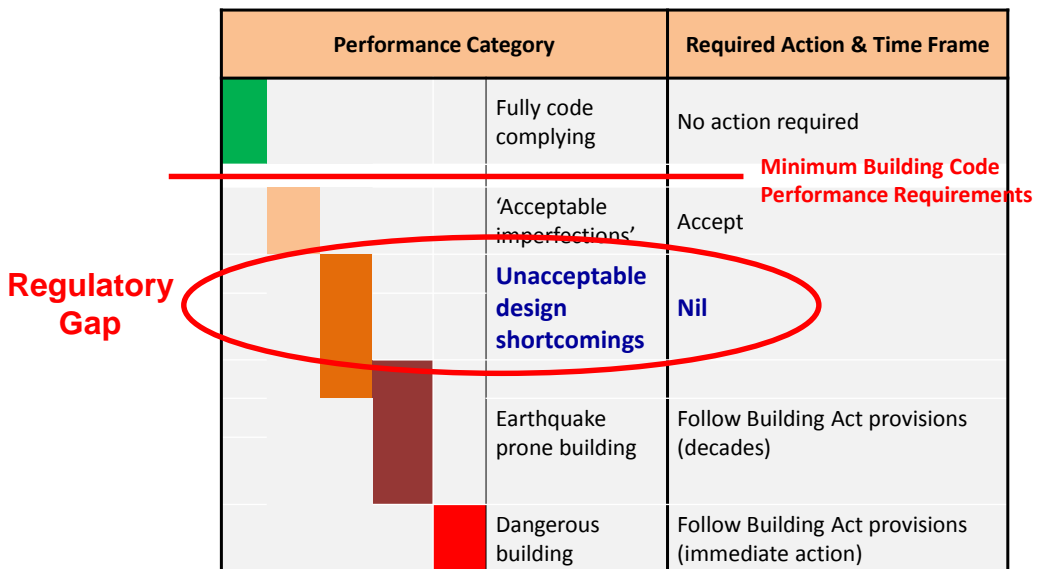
| Performance Category | Required Action & Time Frame |
|---|---|
| Fully code complying | No action required |
| 'Acceptable imperfections' | Accept |
| Unacceptable design shortcomings | Nil |
| Earthquake prone building | Follow Building Act provisions (decades) |
| Dangerous building | Follow Building Act provisions (immediate action) |

Minimum Building Code Performance Requirements

Regulatory Gap